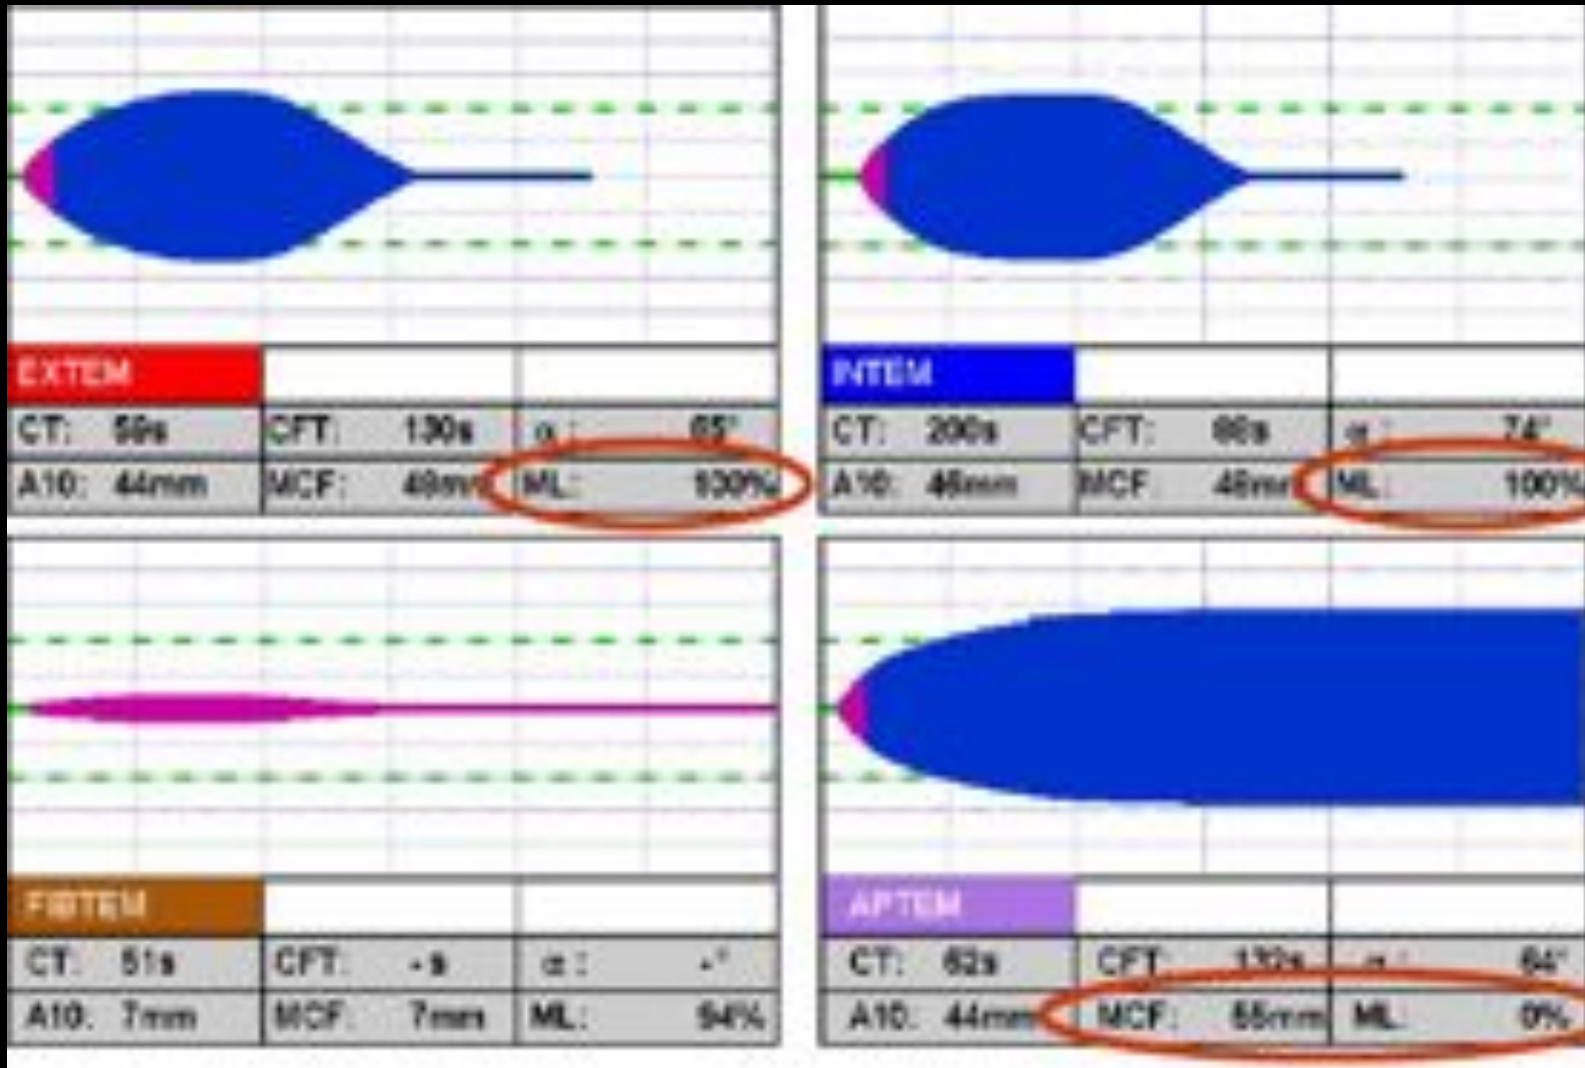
EXTEM

| CT: 59s | CFT: 130s | α: 65° |
|---|---|---|
| A10: 44mm | MCF: 49mm | ML: 100% |

INTEM

| CT: 200s | CFT: 88s | α: 74° |
|---|---|---|
| A10: 46mm | MCF: 46mm | ML: 100% |

FIBTEM

| CT: 51s | CFT: -s | α: -° |
|---|---|---|
| A10: 7mm | MCF: 7mm | ML: 94% |

APTEM

| CT: 62s | CFT: 132s | α: 64° |
|---|---|---|
| A10: 44mm | MCF: 56mm | ML: 0% |